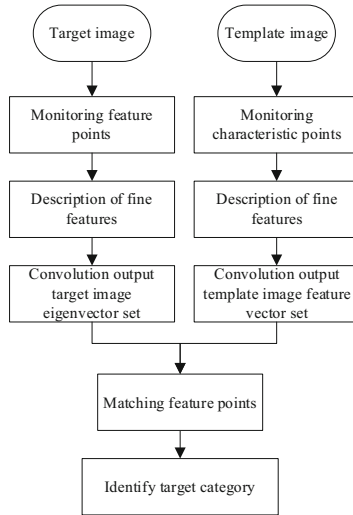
Target image

Monitoring feature points

Description of fine features

Convolution output target image eigenvector set

Template image

Monitoring characteristic points

Description of fine features

Convolution output template image feature vector set

Matching feature points

Identify target category